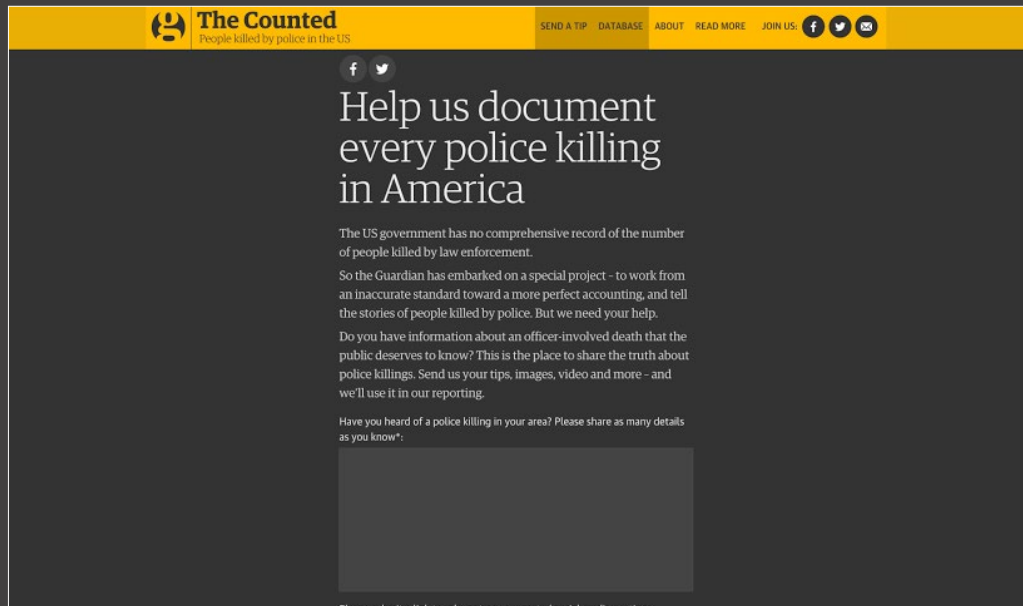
The Counted
People killed by police in the US

SEND A TIP DATABASE ABOUT READ MORE JOIN US:

Help us document every police killing in America

The US government has no comprehensive record of the number of people killed by law enforcement.

So the Guardian has embarked on a special project - to work from an inaccurate standard toward a more perfect accounting, and tell the stories of people killed by police. But we need your help.

Do you have information about an officer-involved death that the public deserves to know? This is the place to share the truth about police killings. Send us your tips, images, video and more - and we'll use it in our reporting.

Have you heard of a police killing in your area? Please share as many details as you know*:

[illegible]